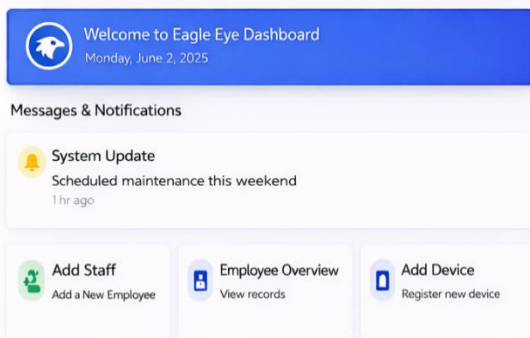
Welcome to Eagle Eye Dashboard
Monday, June 2, 2025

Messages & Notifications

System Update
Scheduled maintenance this weekend
1 hr ago

Add Staff
Add a New Employee

Employee Overview
View records

Add Device
Register new device